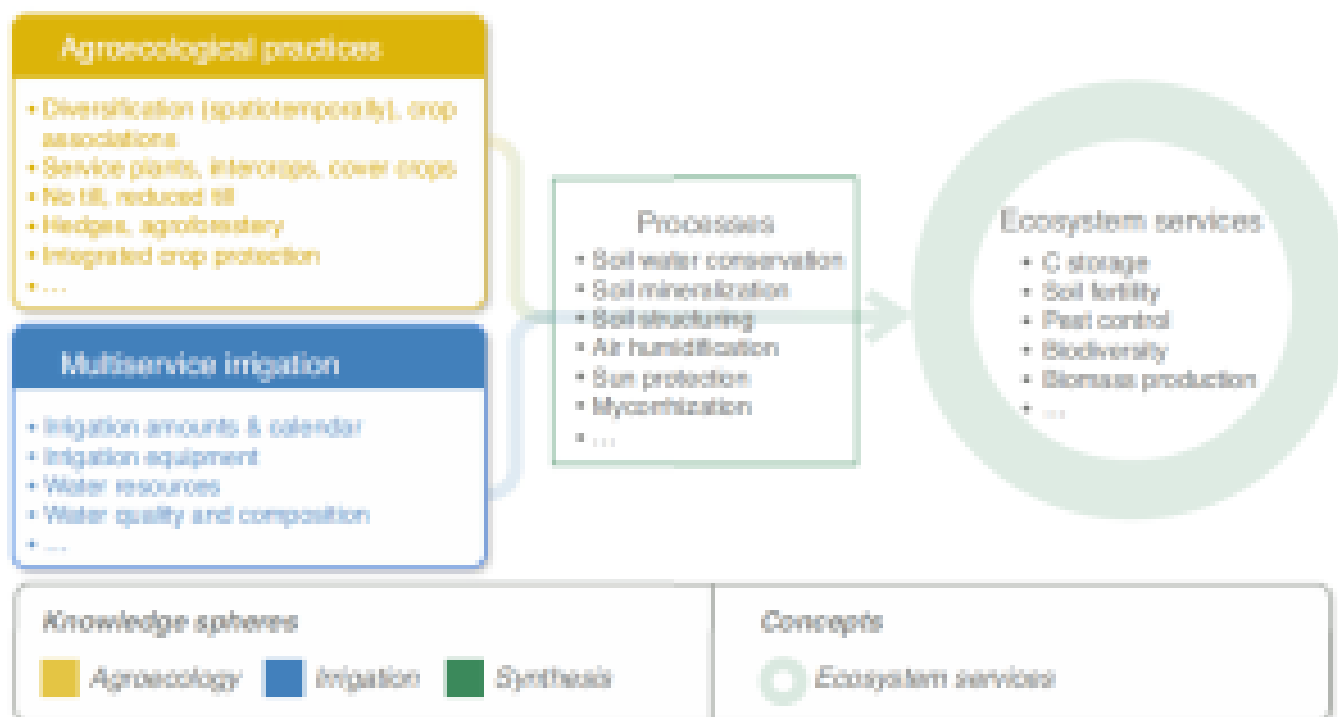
Agroecological practices

• Diversification (spatiotemporally), crop associations
• Service plants, intercrops, cover crops
• No till, reduced till
• Hedges, agroforestery
• Integrated crop protection
• ...

Multiservice irrigation

• Irrigation amounts & calendar
• Irrigation equipment
• Water resources
• Water quality and composition
• ...

Processes

• Soil water conservation
• Soil mineralization
• Soil structuring
• Air humidification
• Sun protection
• Mycorrhization
• ...

Ecosystem services

• C storage
• Soil fertility
• Pest control
• Biodiversity
• Biomass production
• ...

Knowledge spheres

Agroecology Irrigation Synthesis

Concepts

Ecosystem services